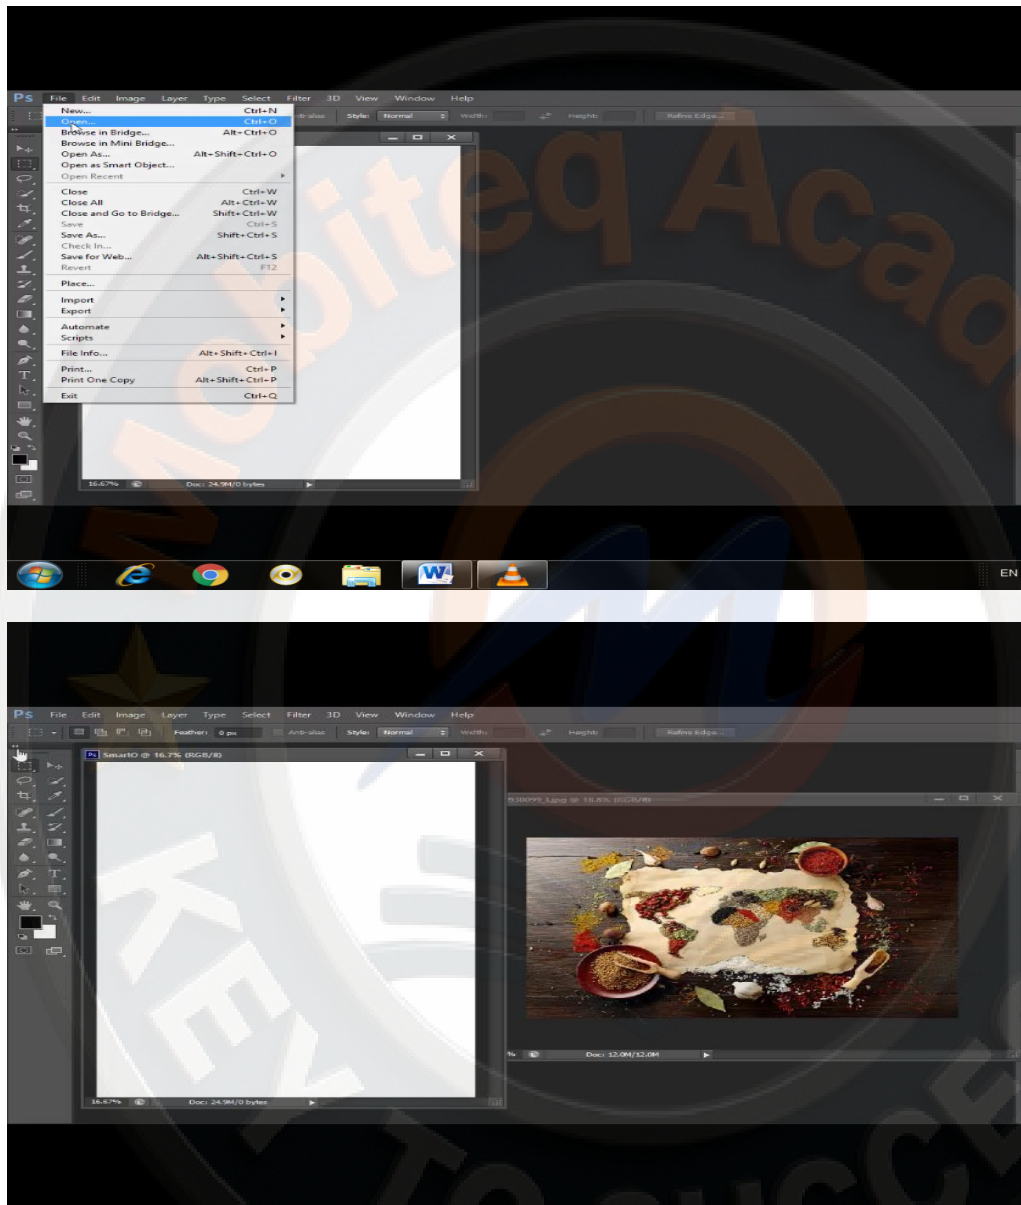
Ps File Edit Image Layer Type Select Filter 3D View Window Help

New... Ctrl+N
Open... Ctrl+O
Browse in Bridge... Alt+Ctrl+O
Browse in Mini Bridge...
Open As... Alt+Shift+Ctrl+O
Open as Smart Object...
Open Recent

Close Ctrl+W
Close All Alt+Ctrl+W
Close and Go to Bridge... Shift+Ctrl+W
Save Ctrl+S
Save As... Shift+Ctrl+S
Check In...
Save for Web... Alt+Shift+Ctrl+S
Revert F12

Place...

Import
Export

Automate
Scripts

File Info... Alt+Shift+Ctrl+I

Print... Ctrl+P
Print One Copy Alt+Shift+Ctrl+P

Exit Ctrl+Q

Anti-alias Style: Normal Width: Height: Refine Edge...

16.67% Doc: 24.9M/0 bytes

EN

Ps File Edit Image Layer Type Select Filter 3D View Window Help

Feather: 0 px Anti-alias Style: Normal Width: Height: Refine Edge...

SmartO @ 16.7% (RGB/8)

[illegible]30099_1.jpg @ 16.8% (RGB/8)

% Doc: 12.0M/12.0M

16.67% Doc: 24.9M/0 bytes

Mobiteq Acad

KEY TO SUCCE